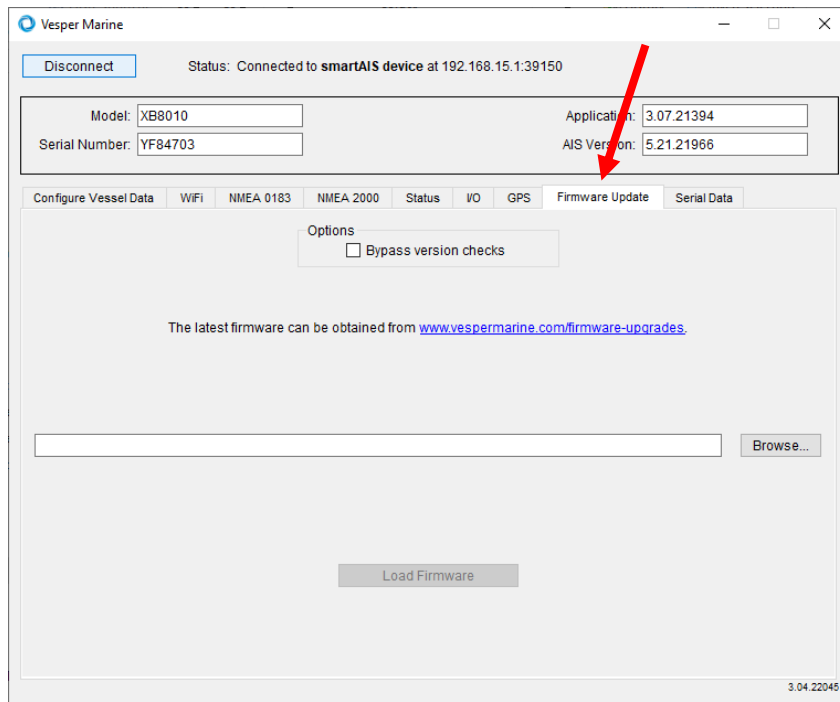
Vesper Marine

Disconnect

Status: Connected to **smartAIS device** at 192.168.15.1:39150

Model: XB8010
Serial Number: YF84703

Application: 3.07.21394
AIS Version: 5.21.21966

Configure Vessel Data | WiFi | NMEA 0183 | NMEA 2000 | Status | I/O | GPS | Firmware Update | Serial Data

Options
Bypass version checks

The latest firmware can be obtained from www.vespermarine.com/firmware-upgrades.

Browse...

Load Firmware

3.04.22045